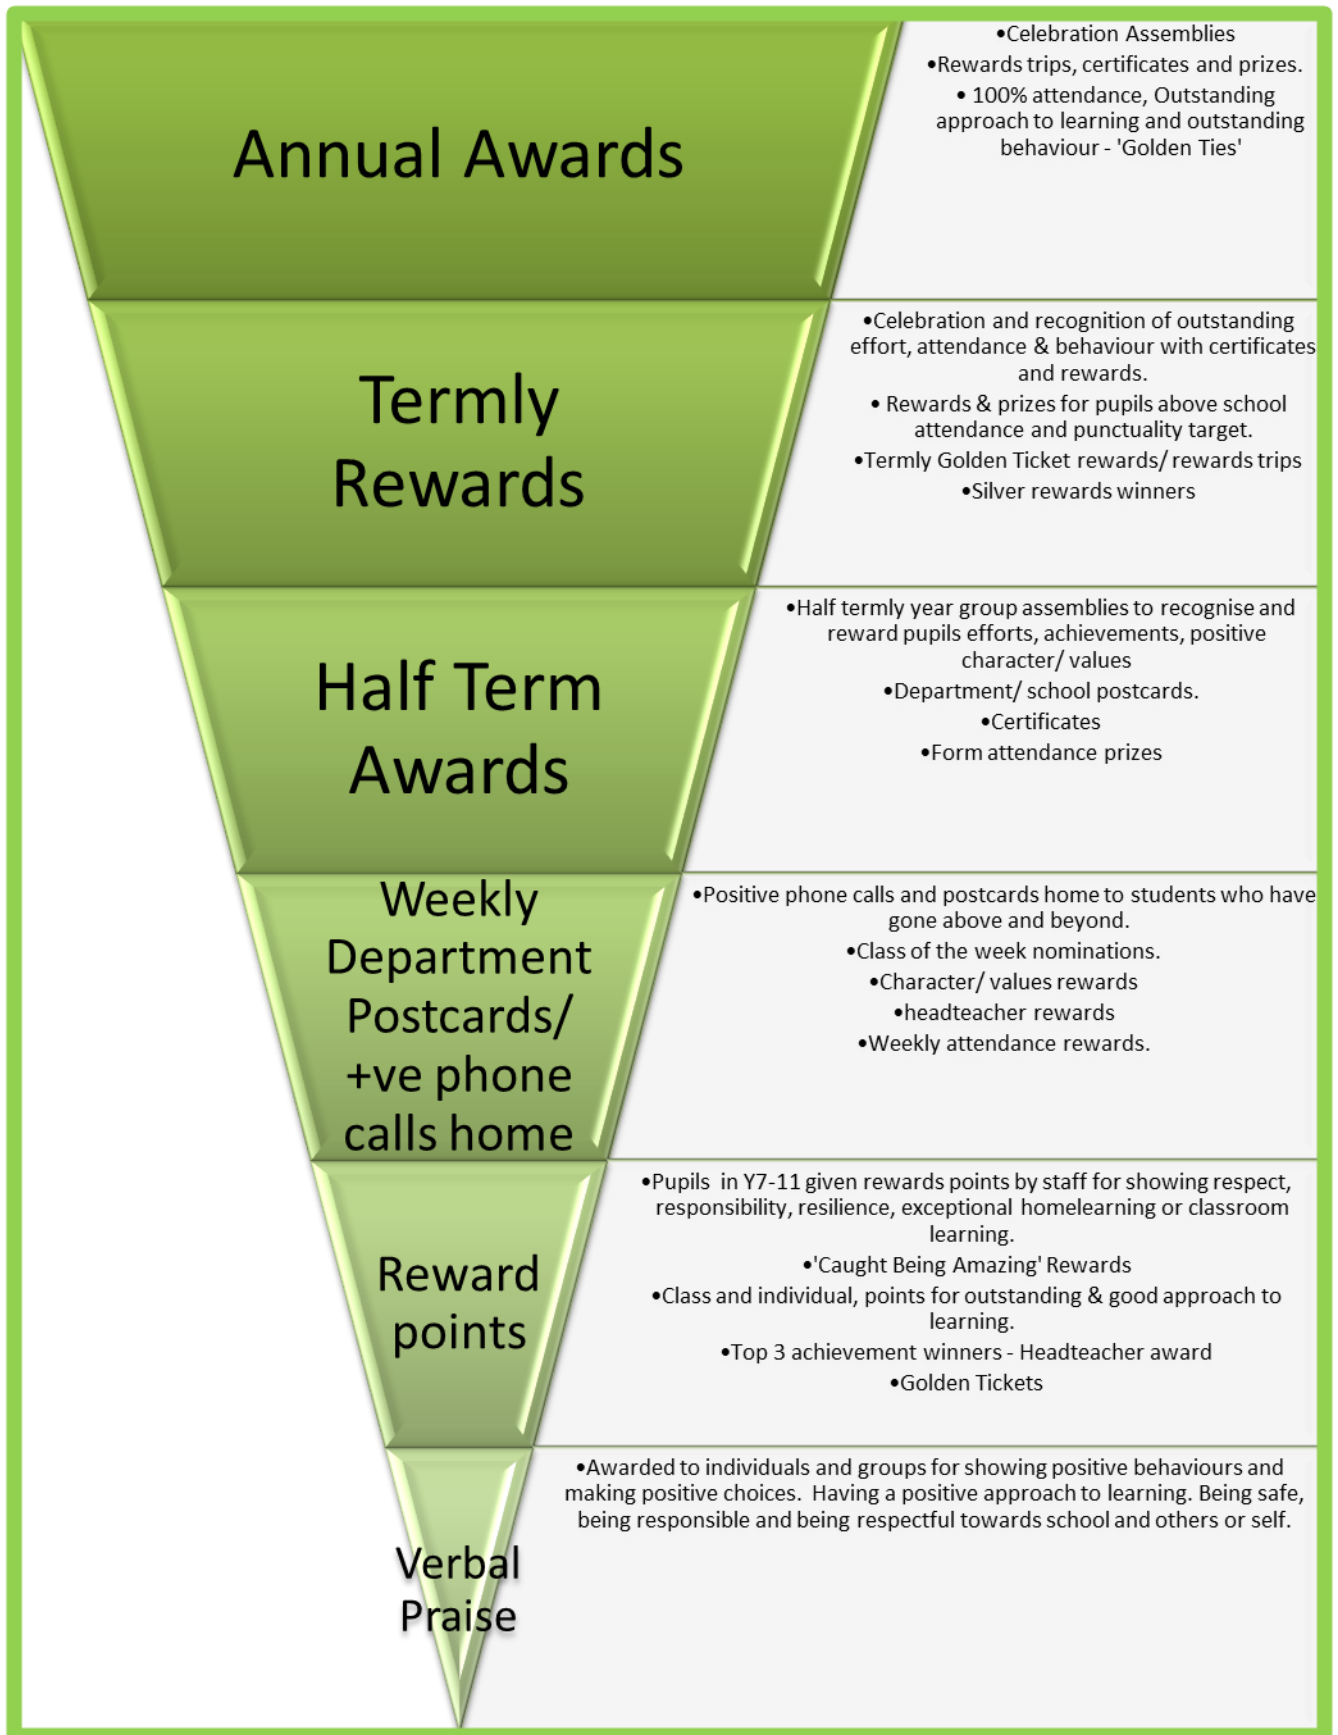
Annual Awards

•Celebration Assemblies
•Rewards trips, certificates and prizes.
• 100% attendance, Outstanding approach to learning and outstanding behaviour - 'Golden Ties'

Termly Rewards

•Celebration and recognition of outstanding effort, attendance & behaviour with certificates and rewards.
• Rewards & prizes for pupils above school attendance and punctuality target.
•Termly Golden Ticket rewards/ rewards trips
•Silver rewards winners

Half Term Awards

•Half termly year group assemblies to recognise and reward pupils efforts, achievements, positive character/ values
•Department/ school postcards.
•Certificates
•Form attendance prizes

Weekly Department Postcards/ +ve phone calls home

•Positive phone calls and postcards home to students who have gone above and beyond.
•Class of the week nominations.
•Character/ values rewards
•headteacher rewards
•Weekly attendance rewards.

Reward points

•Pupils in Y7-11 given rewards points by staff for showing respect, responsibility, resilience, exceptional homelearning or classroom learning.
•'Caught Being Amazing' Rewards
•Class and individual, points for outstanding & good approach to learning.
•Top 3 achievement winners - Headteacher award
•Golden Tickets

Verbal Praise

•Awarded to individuals and groups for showing positive behaviours and making positive choices. Having a positive approach to learning. Being safe, being responsible and being respectful towards school and others or self.